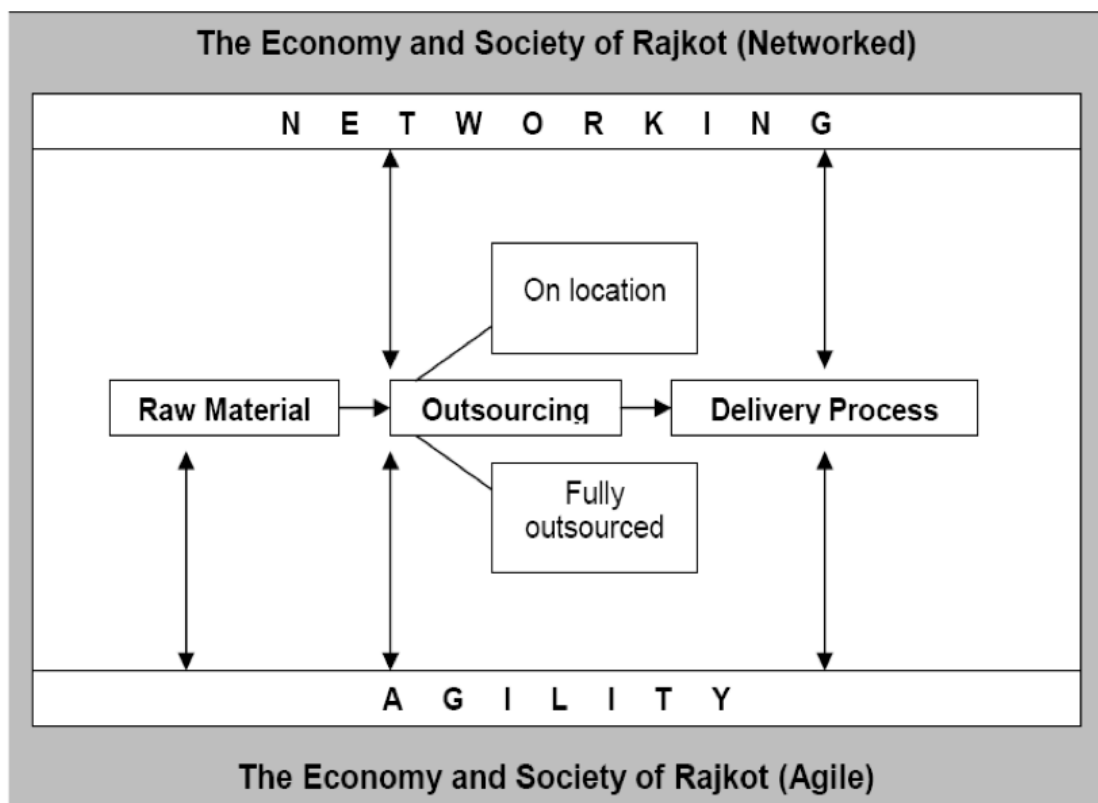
The Economy and Society of Rajkot (Networked)

N E T W O R K I N G

On location

Raw Material

Outsourcing

Delivery Process

Fully outsourced

A G I L I T Y

The Economy and Society of Rajkot (Agile)